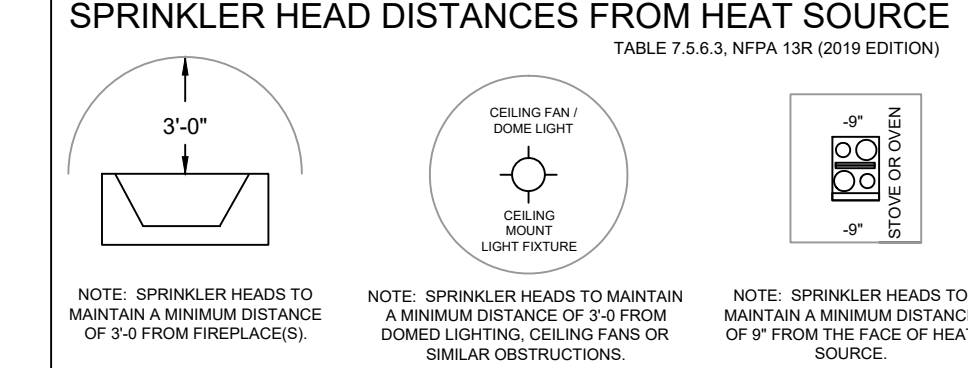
SPRINKLER HEAD DISTANCES FROM HEAT SOURCE

TABLE 7.5.6.3, NFPA 13R (2019 EDITION)

3'-0"

CEILING FAN / DOME LIGHT

CEILING MOUNT LIGHT FIXTURE

-9"

STOVE OR OVEN

-9"

NOTE: SPRINKLER HEADS TO MAINTAIN A MINIMUM DISTANCE OF 3'-0 FROM FIREPLACE(S).

NOTE: SPRINKLER HEADS TO MAINTAIN A MINIMUM DISTANCE OF 3'-0 FROM DOMED LIGHTING, CEILING FANS OR SIMILAR OBSTRUCTIONS.

NOTE: SPRINKLER HEADS TO MAINTAIN A MINIMUM DISTANC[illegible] OF 9" FROM THE FACE OF HEA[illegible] SOURCE.